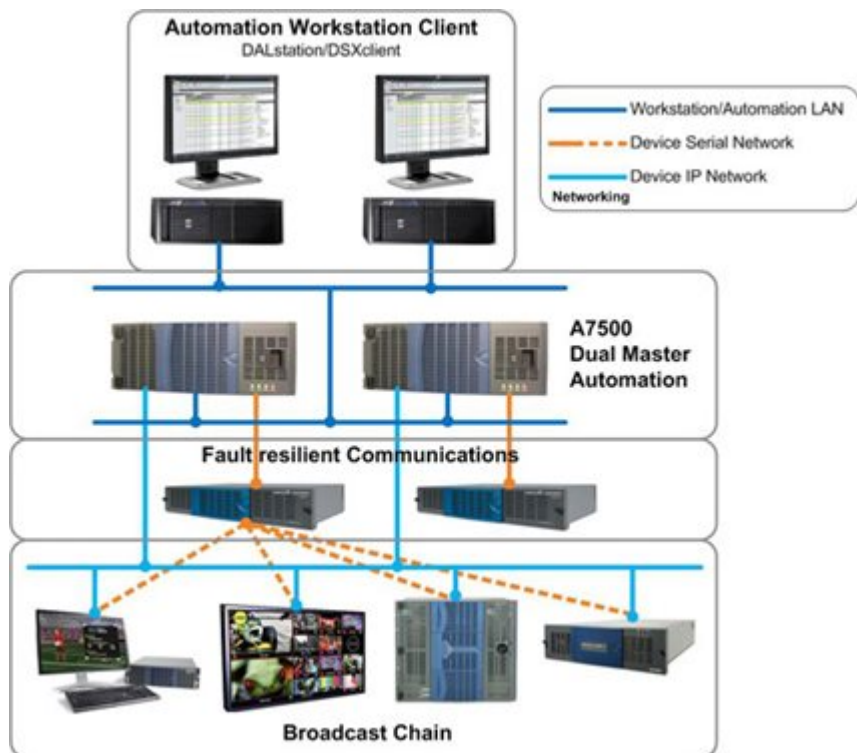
Automation Workstation Client
DALstation/DSXclient

Workstation/Automation LAN
Device Serial Network
Device IP Network
Networking

A7500
Dual Master
Automation

Fault resilient Communications

Broadcast Chain